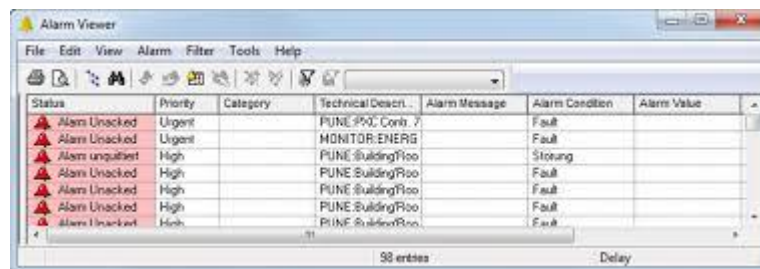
Alarm Viewer

File Edit View Alarm Filter Tools Help

| Status | Priority | Category | Technical Descri... | Alarm Message | Alarm Condition | Alarm Value |
|---|---|---|---|---|---|---|
| Alarm Unacked | Urgent | | PUNE:PXC Contr. 7 | | Fault | |
| Alarm Unacked | Urgent | | MONITOR:ENERG | | Fault | |
| Alarm unquittiert | High | | PUNE:Building/Roo | | Storung | |
| Alarm Unacked | High | | PUNE:Building/Roo | | Fault | |
| Alarm Unacked | High | | PUNE:Building/Roo | | Fault | |
| Alarm Unacked | High | | PUNE:Building/Roo | | Fault | |
| Alarm Unacked | High | | PUNE:Building/Roo | | Fault | |

98 entries Delay